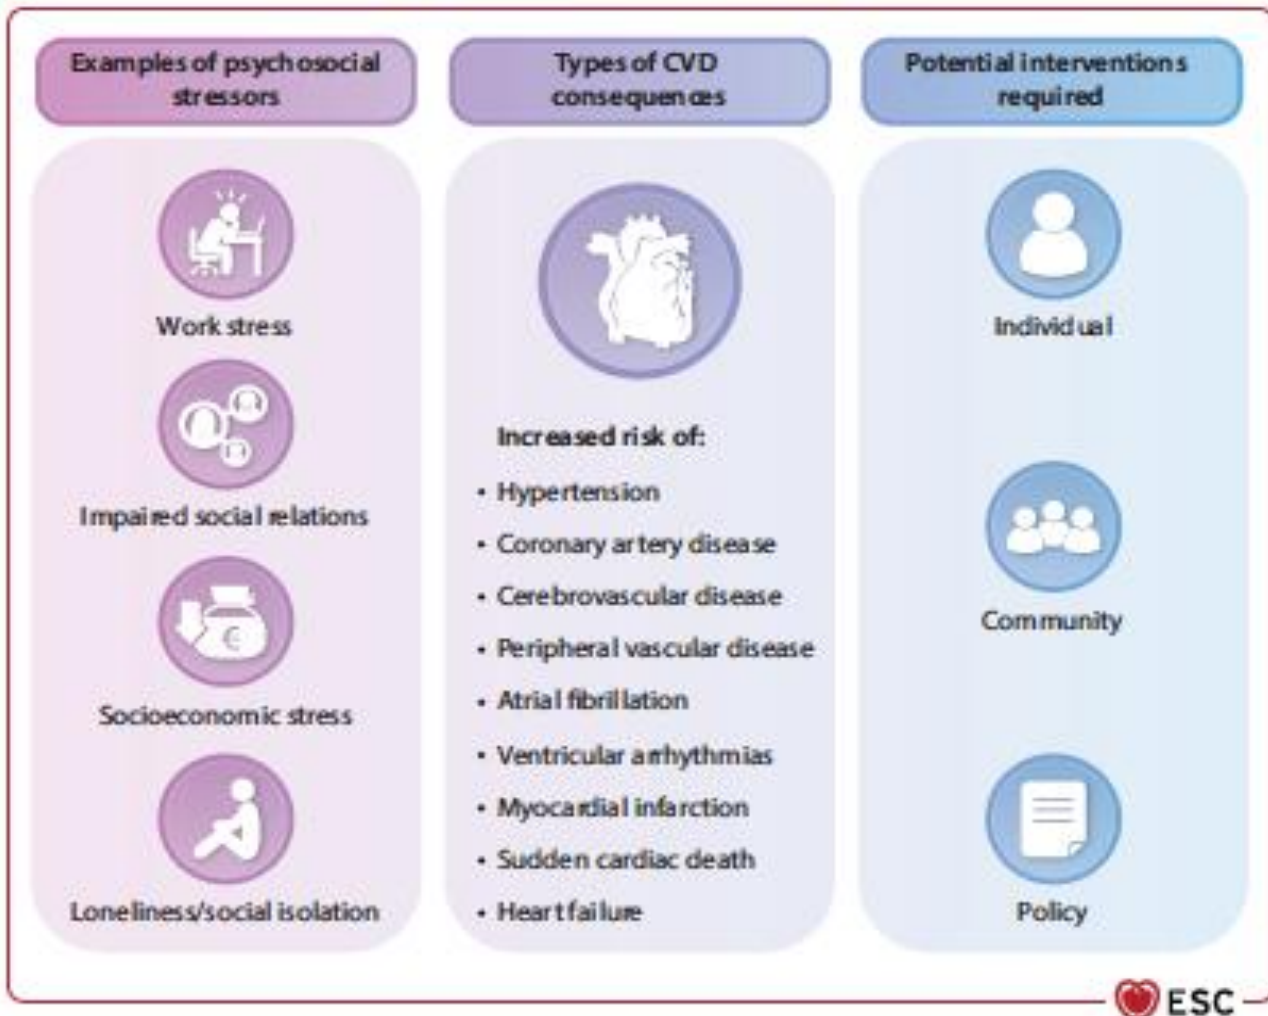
Examples of psychosocial stressors

Work stress

Impaired social relations

Socioeconomic stress

Loneliness/social isolation

Types of CVD consequences

Increased risk of:
• Hypertension
• Coronary artery disease
• Cerebrovascular disease
• Peripheral vascular disease
• Atrial fibrillation
• Ventricular arrhythmias
• Myocardial infarction
• Sudden cardiac death
• Heart failure

Potential interventions required

Individual

Community

Policy

ESC